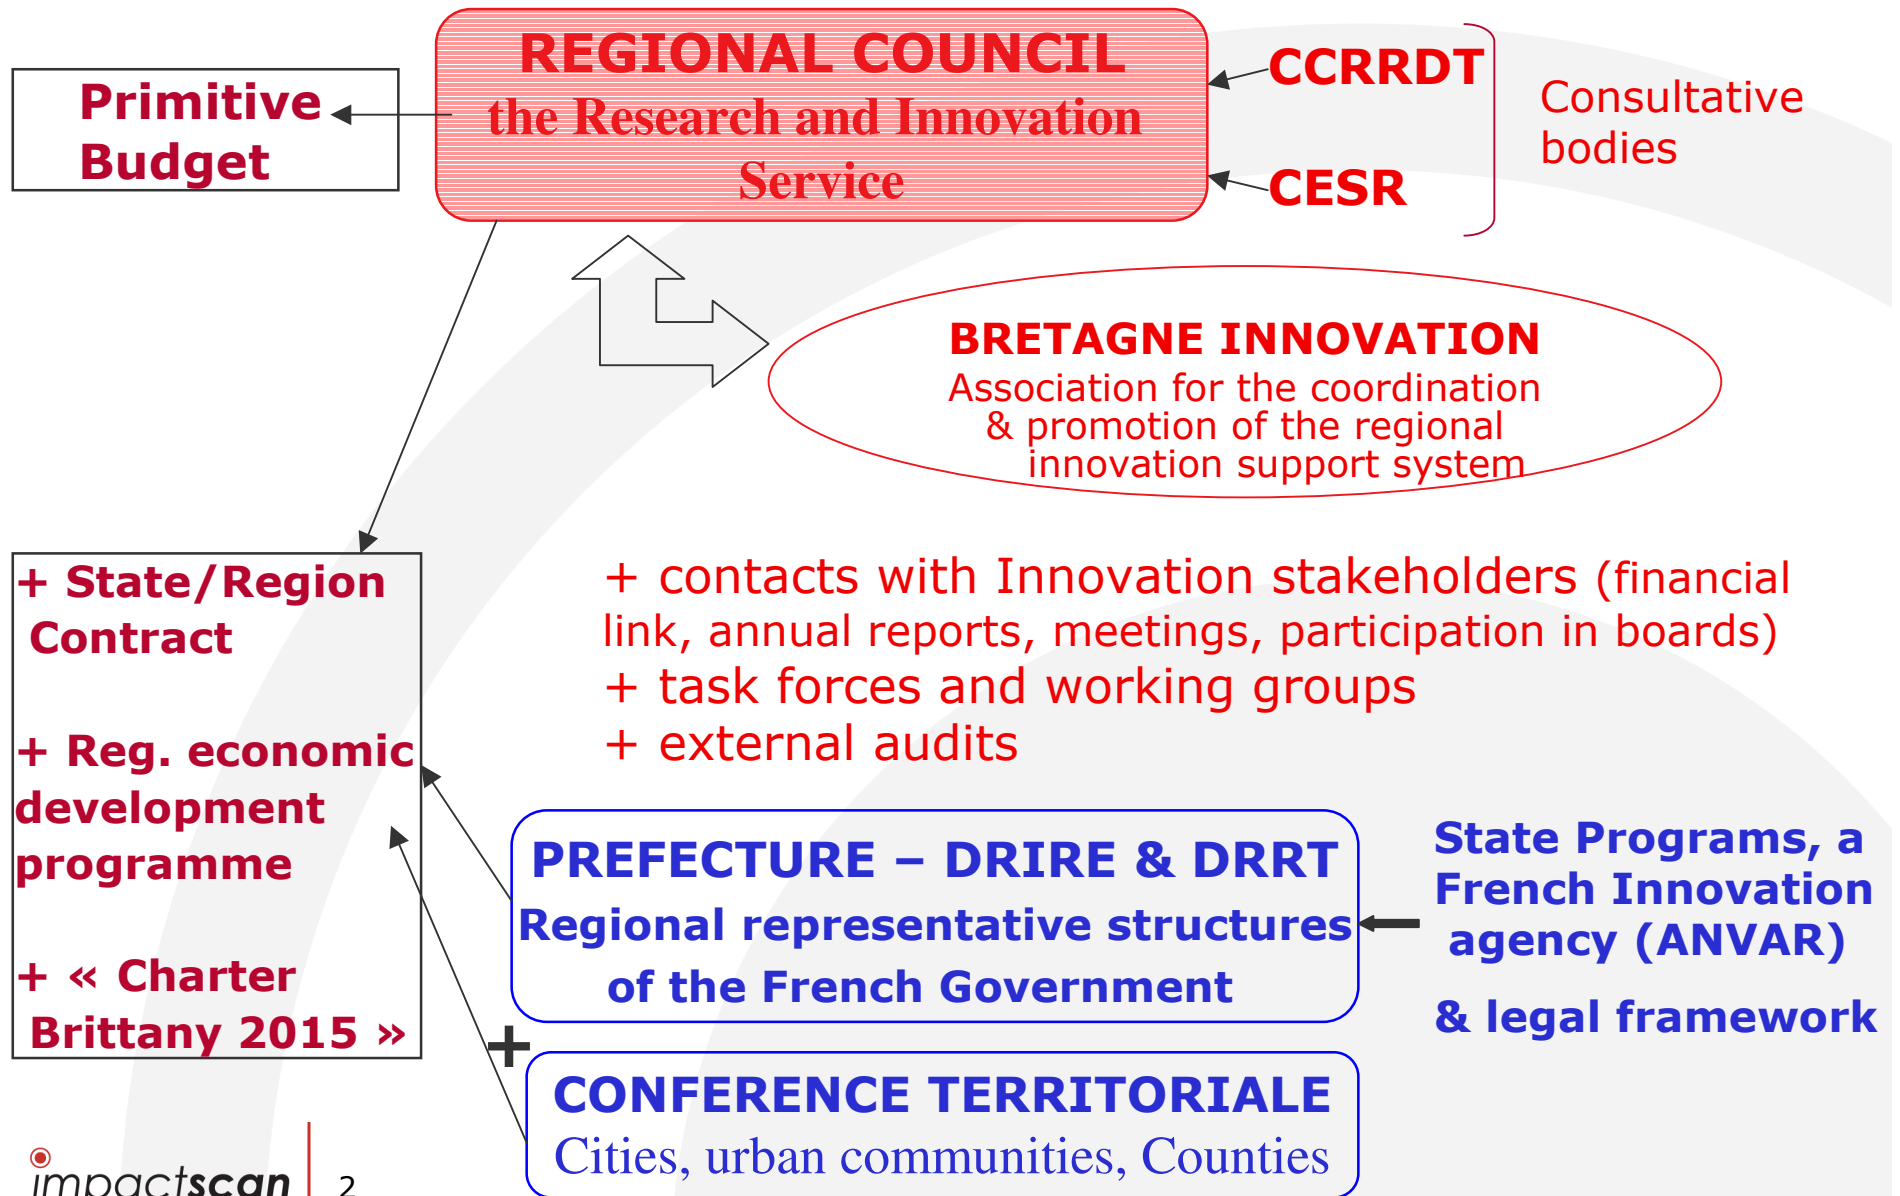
REGIONAL COUNCIL
the Research and Innovation Service

Primitive Budget

CCRRDT

CESR

Consultative bodies

BRETAGNE INNOVATION
Association for the coordination & promotion of the regional innovation support system

+ State/Region Contract

+ Reg. economic development programme

+ « Charter Brittany 2015 »

+ contacts with Innovation stakeholders (financial link, annual reports, meetings, participation in boards)
+ task forces and working groups
+ external audits

PREFECTURE – DRIRE & DRRT
Regional representative structures of the French Government

State Programs, a French Innovation agency (ANVAR)

& legal framework

+

CONFERENCE TERRITORIALE
Cities, urban communities, Counties

impactscan

2